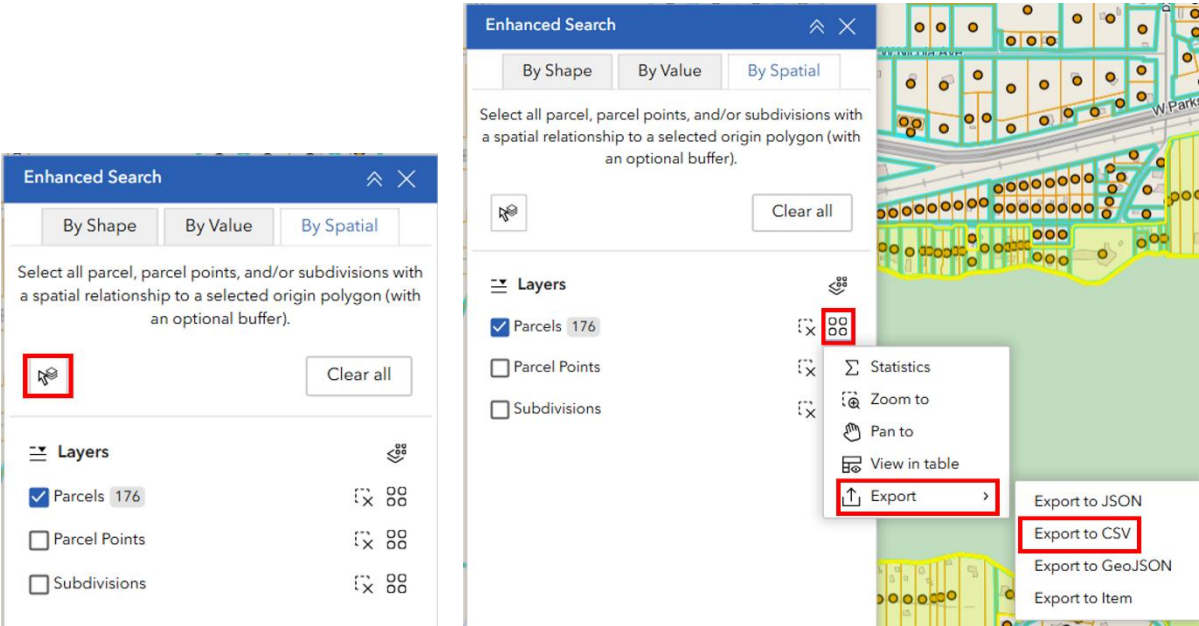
Enhanced Search

By Shape | By Value | By Spatial

Select all parcel, parcel points, and/or subdivisions with a spatial relationship to a selected origin polygon (with an optional buffer).

Clear all

Layers

Parcels 176

Parcel Points

Subdivisions

Enhanced Search

By Shape | By Value | By Spatial

Select all parcel, parcel points, and/or subdivisions with a spatial relationship to a selected origin polygon (with an optional buffer).

Clear all

Layers

Parcels 176

Parcel Points

Subdivisions

Statistics

Zoom to

Pan to

View in table

Export

Export to JSON

Export to CSV

Export to GeoJSON

Export to Item

W Park